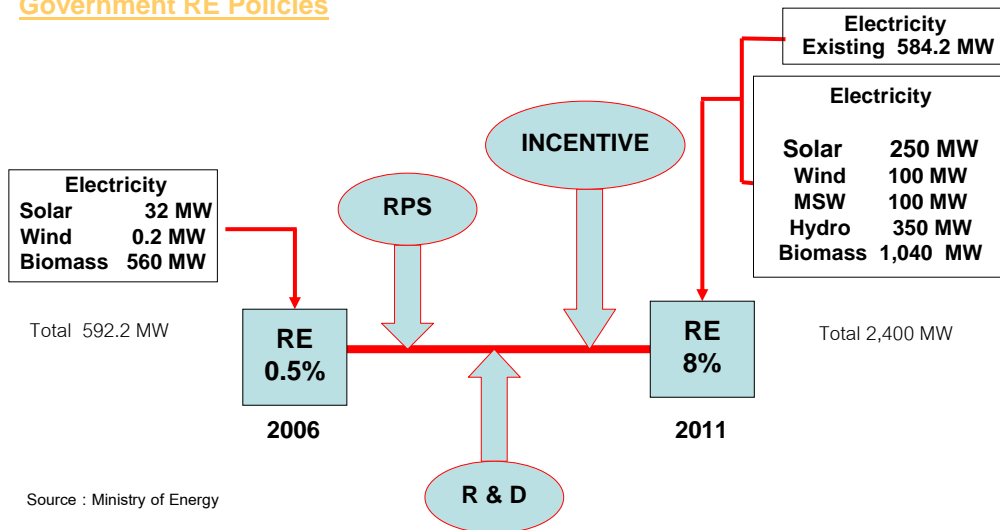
Government RE Policies

Electricity
Existing 584.2 MW

Electricity

Solar 250 MW
Wind 100 MW
MSW 100 MW
Hydro 350 MW
Biomass 1,040 MW

INCENTIVE

Electricity
Solar 32 MW
Wind 0.2 MW
Biomass 560 MW

RPS

Total 592.2 MW

RE
0.5%

RE
8%

Total 2,400 MW

2006

2011

Source : Ministry of Energy

R & D